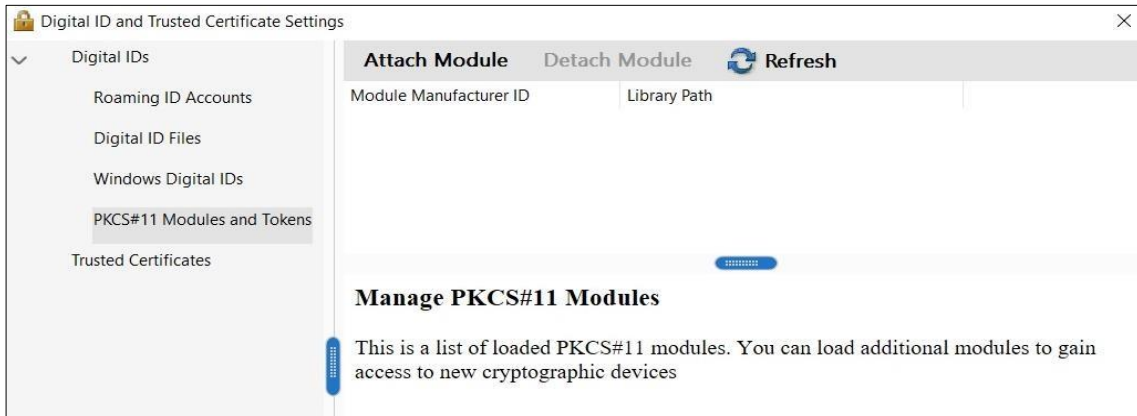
Digital ID and Trusted Certificate Settings

×

Digital IDs

Roaming ID Accounts

Digital ID Files

Windows Digital IDs

PKCS#11 Modules and Tokens

Trusted Certificates

Attach Module Detach Module Refresh

| Module Manufacturer ID | Library Path |
|---|---|

Manage PKCS#11 Modules

This is a list of loaded PKCS#11 modules. You can load additional modules to gain access to new cryptographic devices